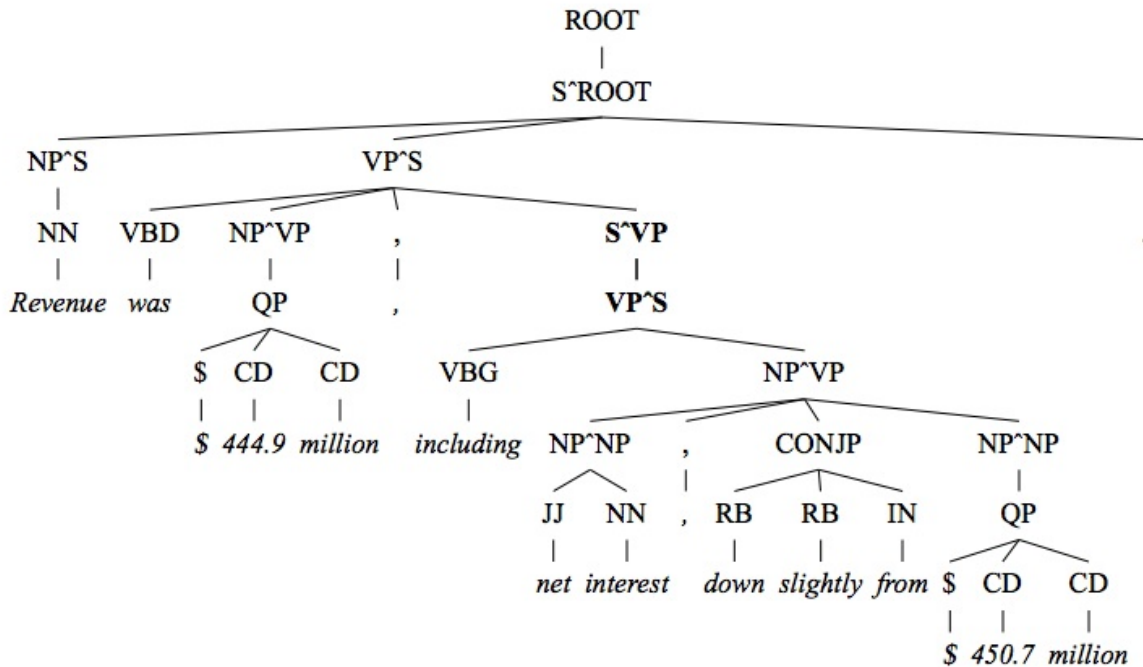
ROOT
S^ROOT
NP^S
VP^S
NN
Revenue
VBD
was
NP^VP
QP
$ CD CD
$ 444.9 million
,
,
S^VP
VP^S
VBG
including
NP^VP
NP^NP
JJ NN
net interest
,
,
CONJP
RB RB IN
down slightly from
NP^NP
QP
$ CD CD
$ 450.7 million